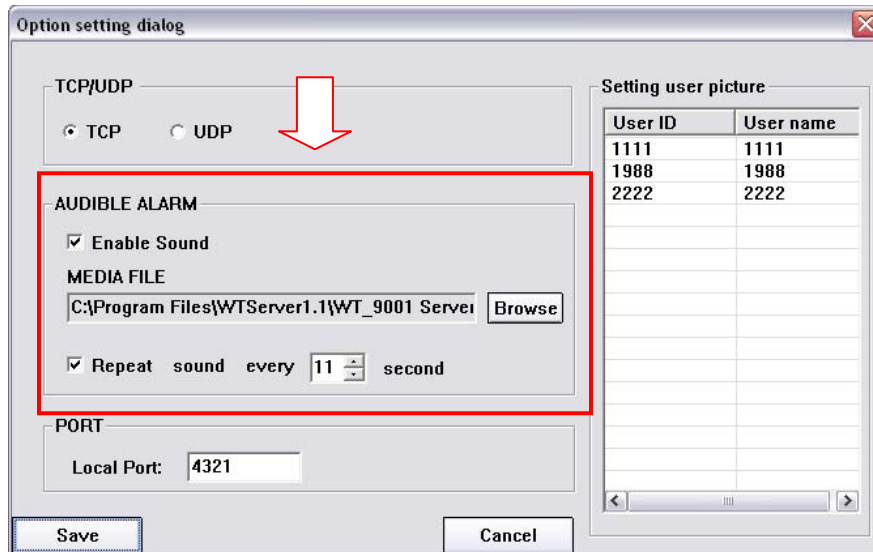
Option setting dialog

TCP/UDP

TCP

UDP

AUDIBLE ALARM

Enable Sound

MEDIA FILE

C:\Program Files\WTServer1.1\WT_9001 Server

Browse

Repeat sound every 11 second

PORT

Local Port: 4321

Setting user picture

| User ID | User name |
|---|---|
| 1111 | 1111 |
| 1988 | 1988 |
| 2222 | 2222 |

Save

Cancel